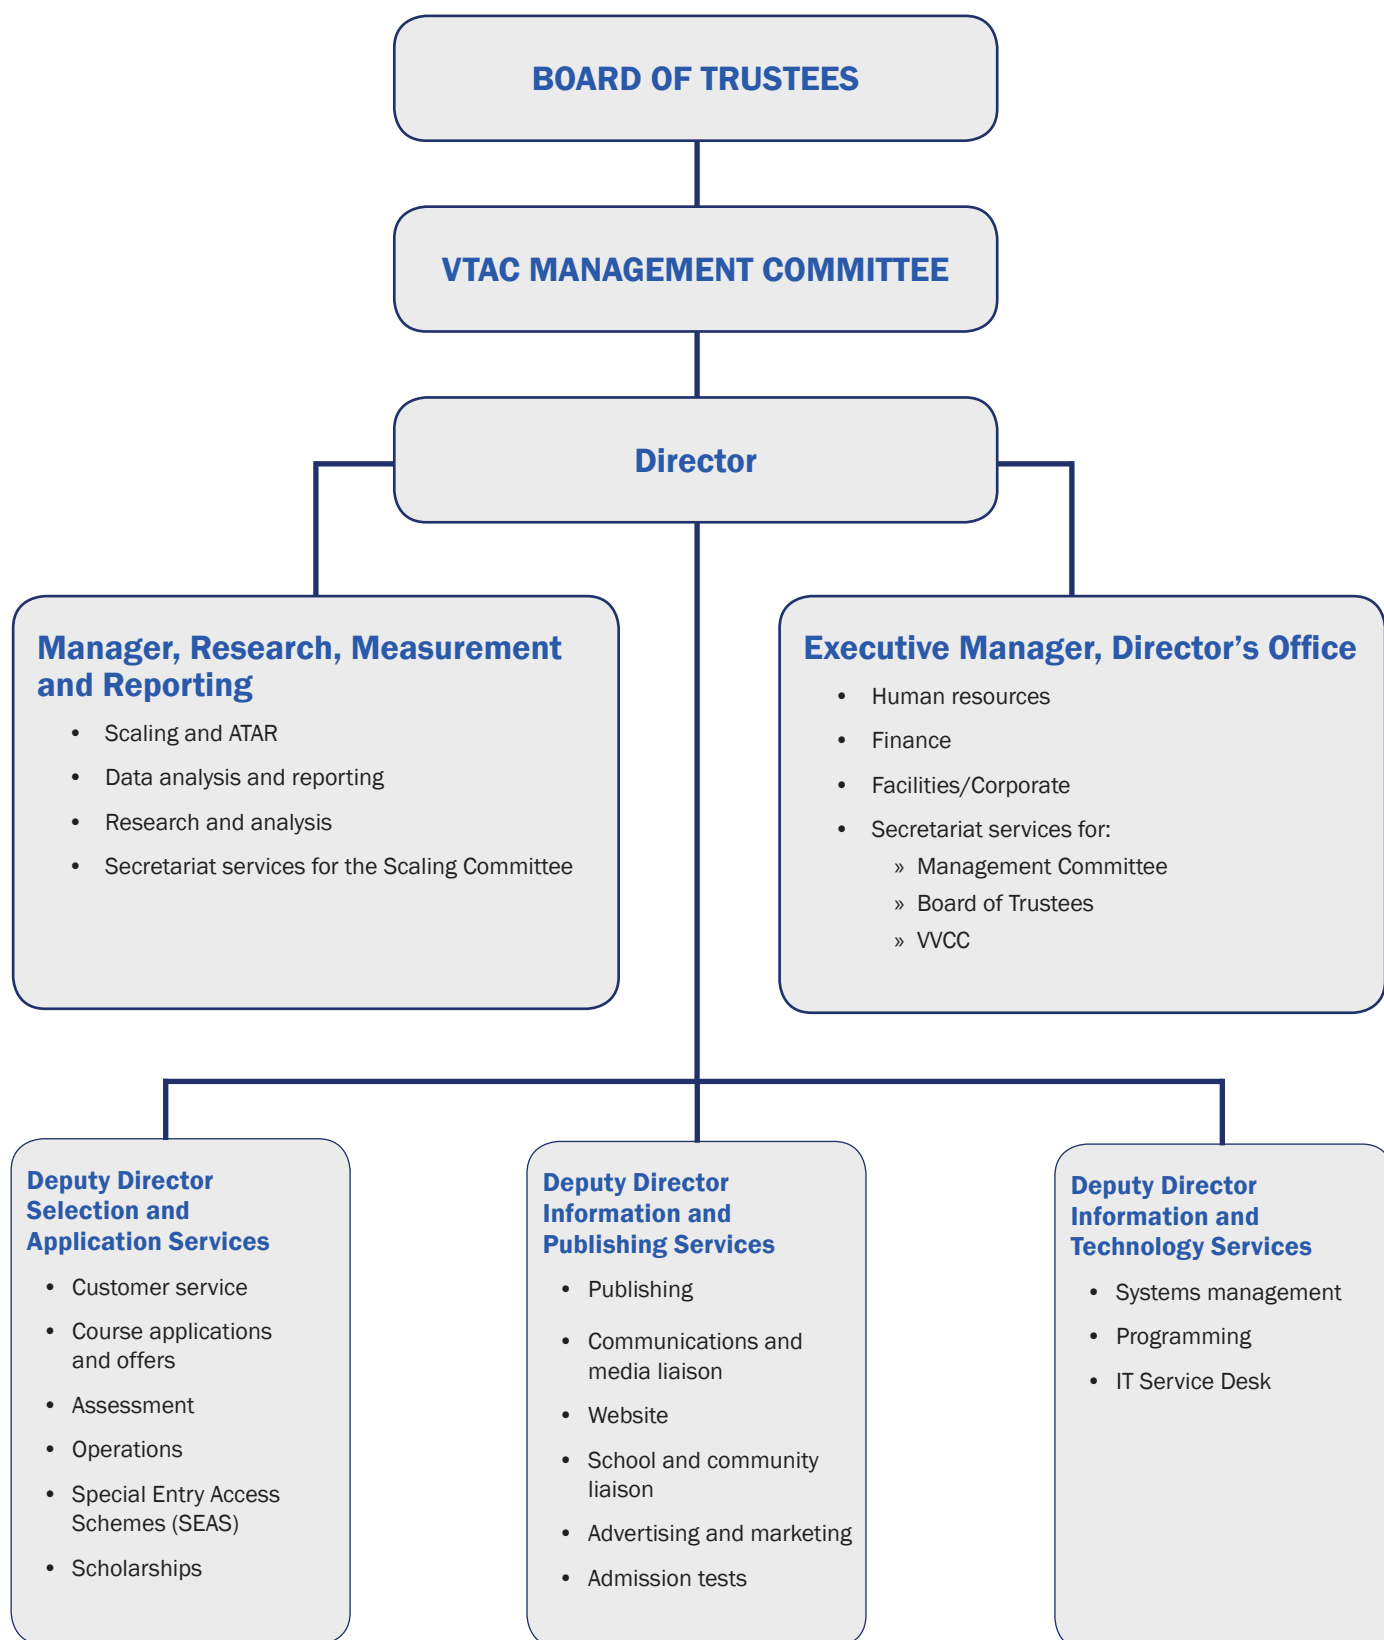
BOARD OF TRUSTEES

VTAC MANAGEMENT COMMITTEE

Director

Manager, Research, Measurement and Reporting

- Scaling and ATAR
- Data analysis and reporting
- Research and analysis
- Secretariat services for the Scaling Committee

Executive Manager, Director's Office

- Human resources
- Finance
- Facilities/Corporate
- Secretariat services for:
  » Management Committee
  » Board of Trustees
  » VVCC

Deputy Director Selection and Application Services

- Customer service
- Course applications and offers
- Assessment
- Operations
- Special Entry Access Schemes (SEAS)
- Scholarships

Deputy Director Information and Publishing Services

- Publishing
- Communications and media liaison
- Website
- School and community liaison
- Advertising and marketing
- Admission tests

Deputy Director Information and Technology Services

- Systems management
- Programming
- IT Service Desk